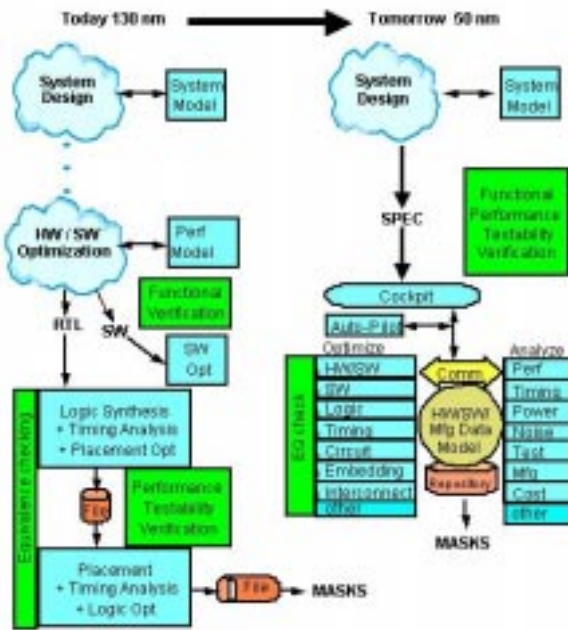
Today 130 nm

Tomorrow 50 nm

System Design

System Model

HW / SW Optimization

Perf Model

Functional Verification

RTL

SW

SW Opt

Equivalence checking

Logic Synthesis + Timing Analysis + Placement Opt

File

Performance Testability Verification

Placement + Timing Analysis + Logic Opt

File

MASKS

System Design

System Model

SPEC

Functional Performance Testability Verification

Cockpit

Auto-Pilot

Optimize

EQ check

HW/SW

SW

Logic

Timing

Circuit

Embedding

Interconnect

other

Comm

HW/SW/ Mfg Data Model

Repository

Analyze

Perf

Timing

Power

Noise

Test

Mfg

Cost

other

MASKS